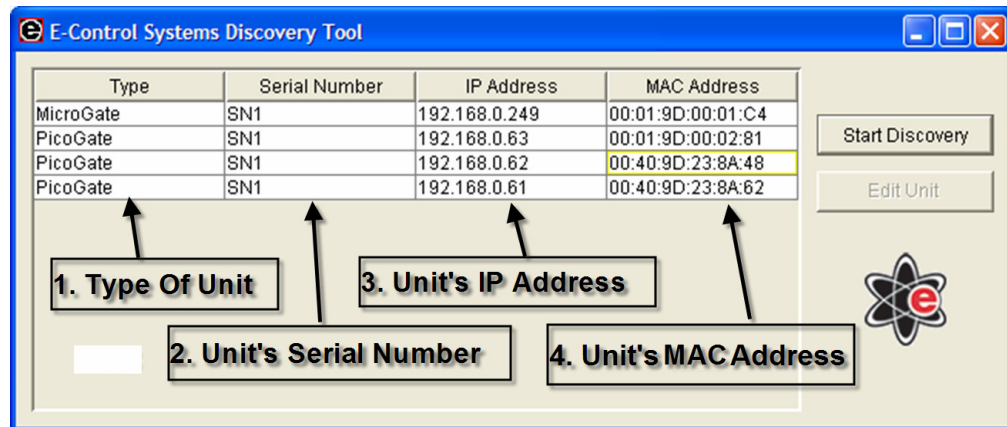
E-Control Systems Discovery Tool

| Type | Serial Number | IP Address | MAC Address |
|---|---|---|---|
| MicroGate | SN1 | 192.168.0.249 | 00:01:9D:00:01:C4 |
| PicoGate | SN1 | 192.168.0.63 | 00:01:9D:00:02:81 |
| PicoGate | SN1 | 192.168.0.62 | 00:40:9D:23:8A:48 |
| PicoGate | SN1 | 192.168.0.61 | 00:40:9D:23:8A:62 |

Start Discovery

Edit Unit

1. Type Of Unit

2. Unit's Serial Number

3. Unit's IP Address

4. Unit's MAC Address